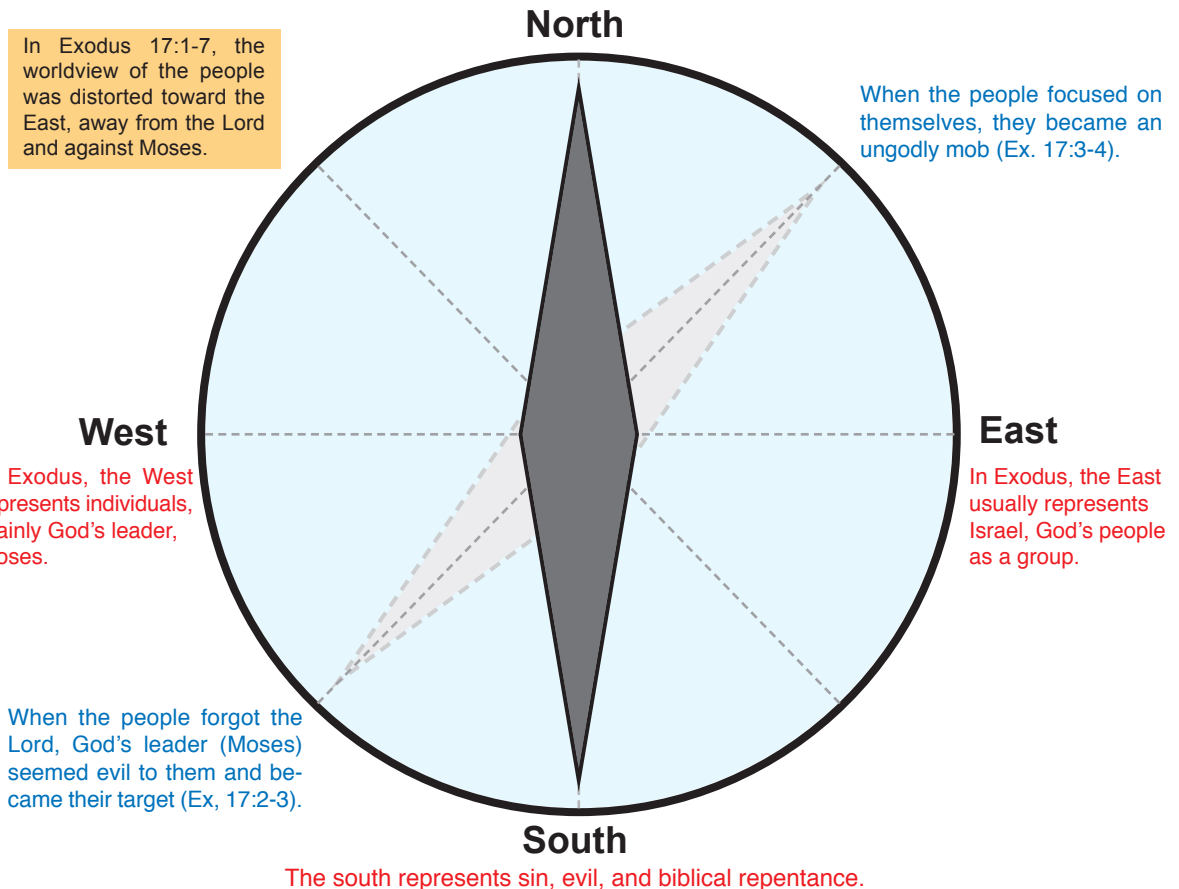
North

In Exodus 17:1-7, the worldview of the people was distorted toward the East, away from the Lord and against Moses.

When the people focused on themselves, they became an ungodly mob (Ex. 17:3-4).

West

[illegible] Exodus, the West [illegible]presents individuals, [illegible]ainly God's leader, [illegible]oses.

East

In Exodus, the East usually represents Israel, God's people as a group.

When the people forgot the Lord, God's leader (Moses) seemed evil to them and became their target (Ex, 17:2-3).

South

The south represents sin, evil, and biblical repentance.